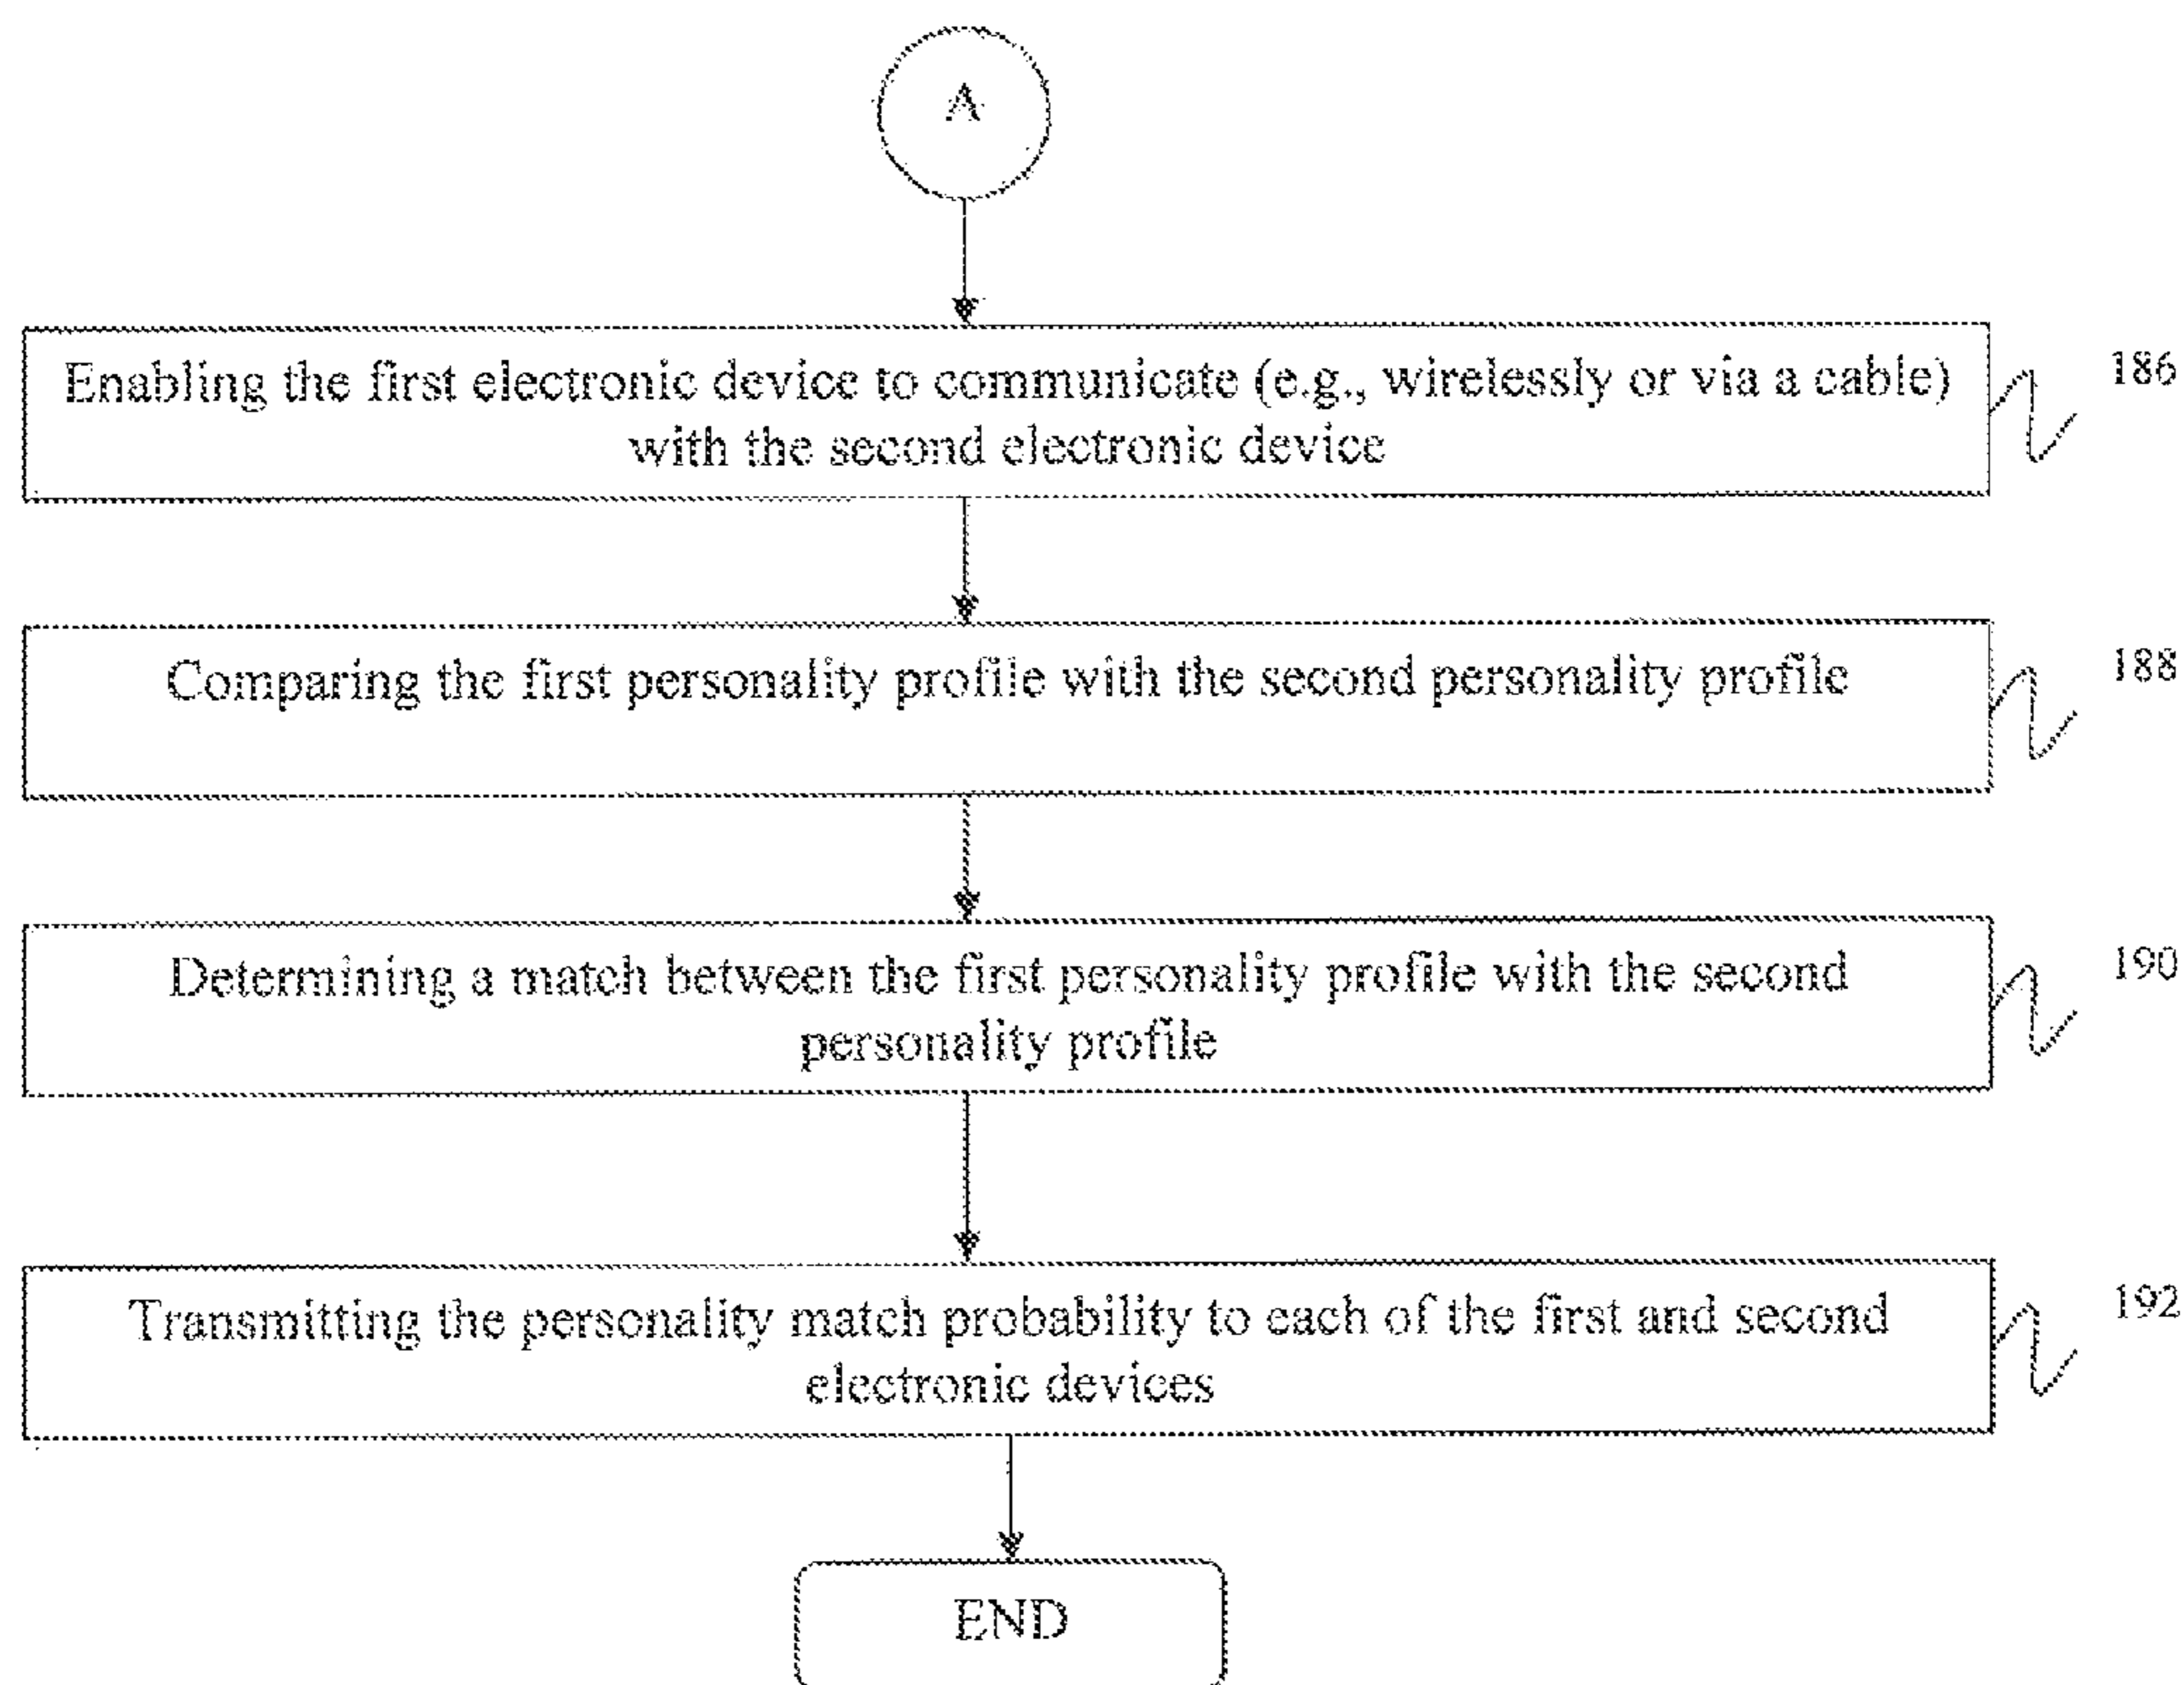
A

Enabling the first electronic device to communicate (e.g., wirelessly or via a cable) with the second electronic device

186

Comparing the first personality profile with the second personality profile

188

Determining a match between the first personality profile with the second personality profile

190

Transmitting the personality match probability to each of the first and second electronic devices

192

END